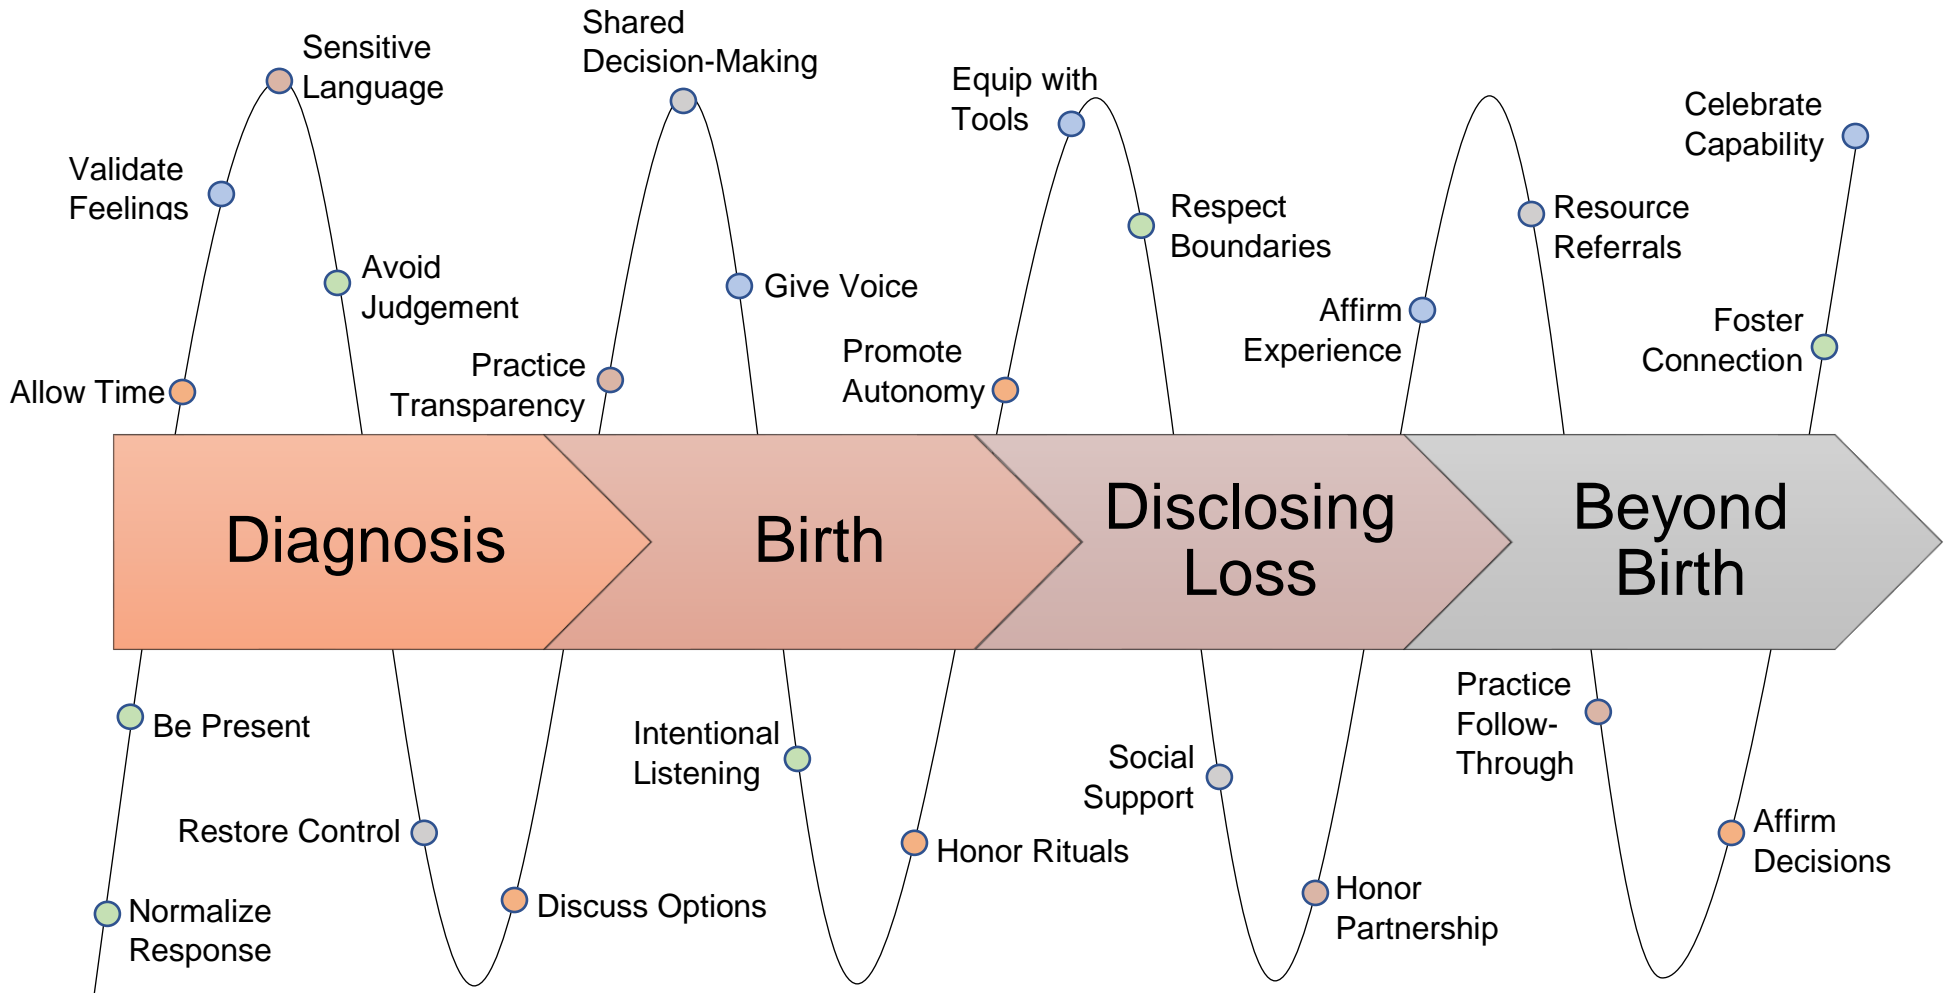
Shared Decision-Making

Sensitive Language

Equip with Tools

Celebrate Capability

Validate Feelings

Respect Boundaries

Resource Referrals

Avoid Judgement

Give Voice

Affirm Experience

Foster Connection

Practice Transparency

Promote Autonomy

Allow Time

Diagnosis

Birth

Disclosing Loss

Beyond Birth

Practice Follow-Through

Be Present

Intentional Listening

Social Support

Affirm Decisions

Restore Control

Honor Rituals

Honor Partnership

Normalize Response

Discuss Options